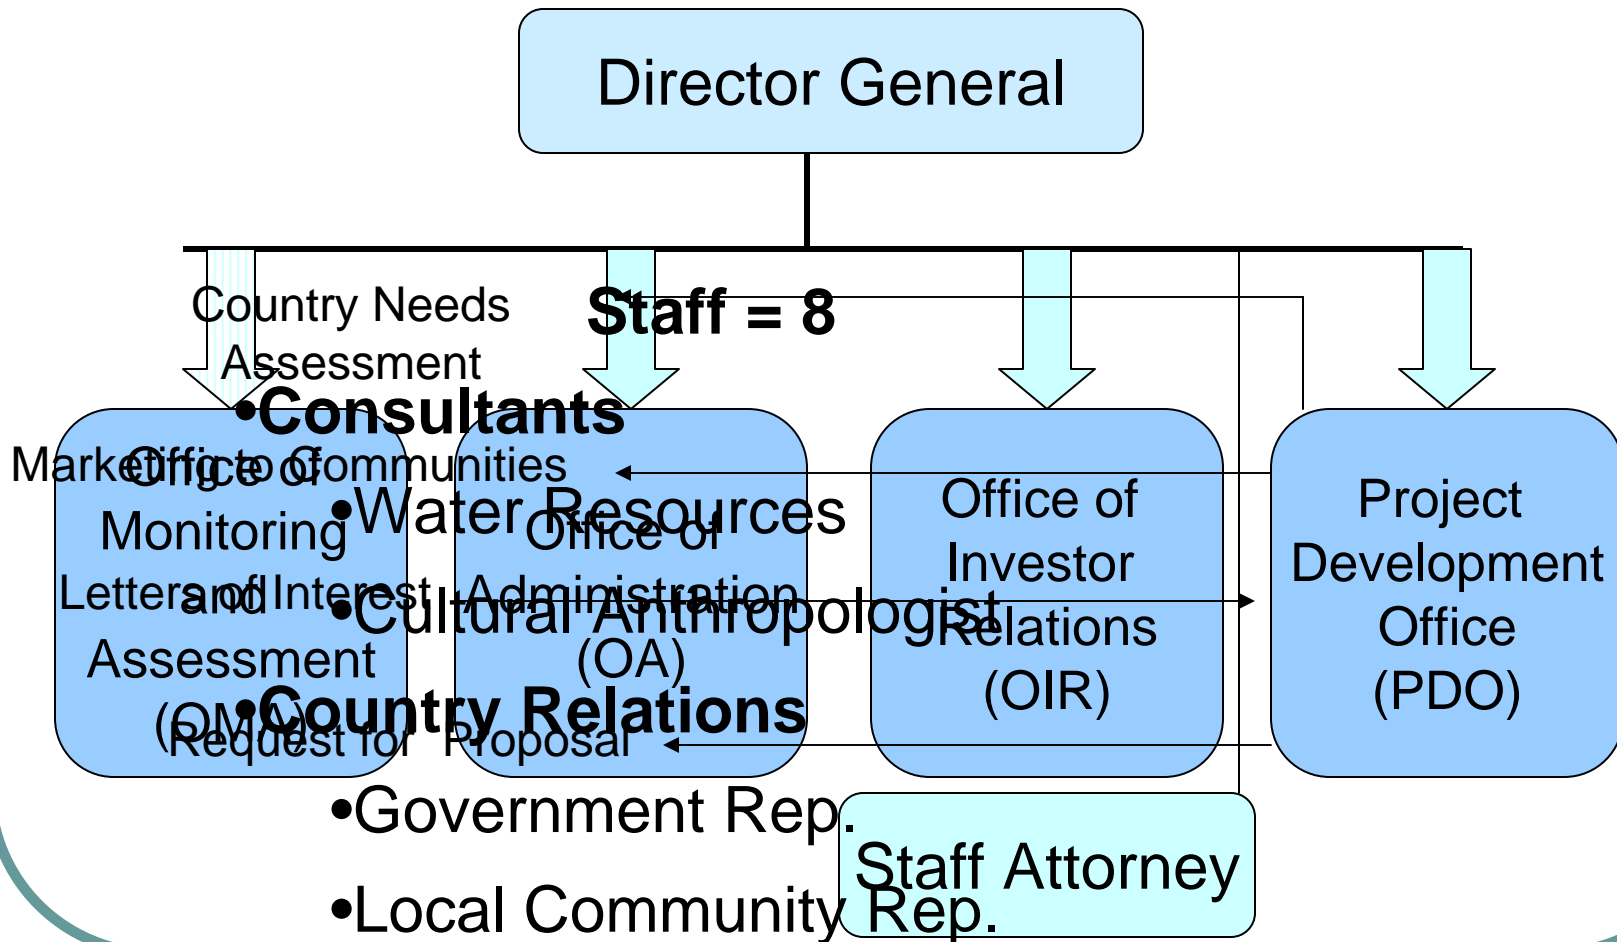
Director General

Country Needs Assessment

Staff = 8

•Consultants

Marketing to Communities

Office of Monitoring and Assessment (OMA)

•Water Resources

Office of Administration (OA)

Letters of Interest

•Cultural Anthropologist

Office of Investor Relations (OIR)

Project Development Office (PDO)

•Country Relations

Request for Proposal

•Government Rep.

•Local Community Rep.

Staff Attorney